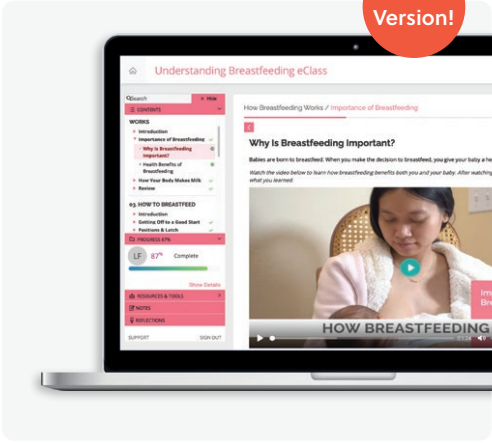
Version!

Understanding Breastfeeding eClass

Search

Hide

CONTENTS

WORKS

Introduction

Importance of Breastfeeding

Why Is Breastfeeding Important?

Health Benefits of Breastfeeding

How Your Body Makes Milk

Review

03. HOW TO BREASTFEED

Introduction

Getting Off to a Good Start

Positions & Latch

PROGRESS 87%

LF

87%

Complete

Show Details

RESOURCES & TOOLS

NOTES

REFLECTIONS

SUPPORT

SIGN OUT

How Breastfeeding Works / Importance of Breastfeeding

Why Is Breastfeeding Important?

Babies are born to breastfeed. When you make the decision to breastfeed, you give your baby a he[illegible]

Watch the video below to learn how breastfeeding benefits both you and your baby. After watching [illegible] what you learned.

HOW BREASTFEEDING

Im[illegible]

Br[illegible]